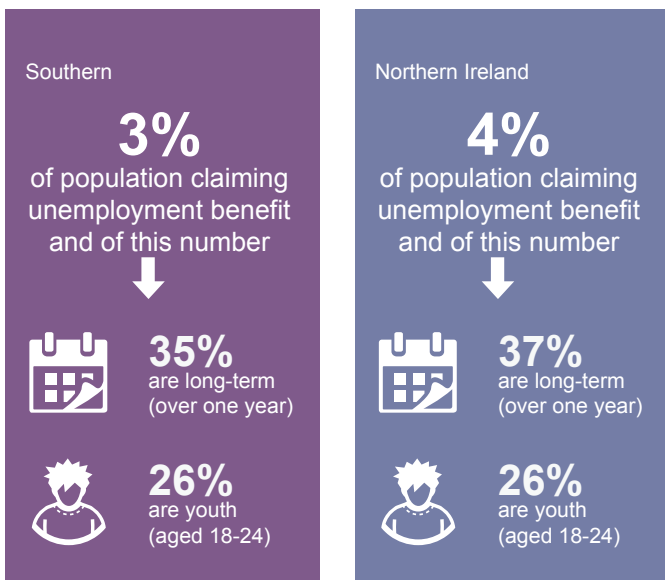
Southern

3%
of population claiming unemployment benefit and of this number

35%
are long-term (over one year)

26%
are youth (aged 18-24)

Northern Ireland

4%
of population claiming unemployment benefit and of this number

37%
are long-term (over one year)

26%
are youth (aged 18-24)